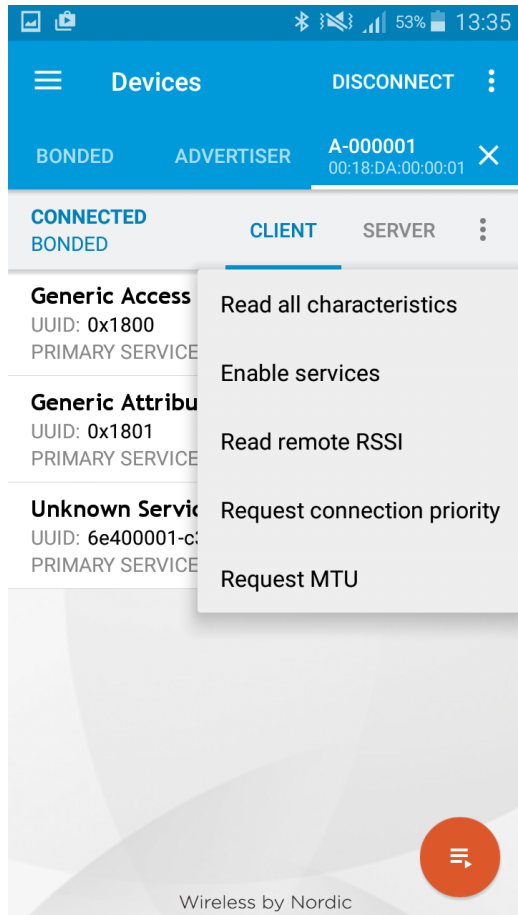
53% 13:35

Devices DISCONNECT

BONDED ADVERTISER A-000001 00:18:DA:00:00:01

CONNECTED
BONDED

CLIENT SERVER

Generic Access
UUID: 0x1800
PRIMARY SERVICE

Generic Attribu
UUID: 0x1801
PRIMARY SERVICE

Unknown Servic
UUID: 6e400001-c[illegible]
PRIMARY SERVICE

Read all characteristics
Enable services
Read remote RSSI
Request connection priority
Request MTU

Wireless by Nordic